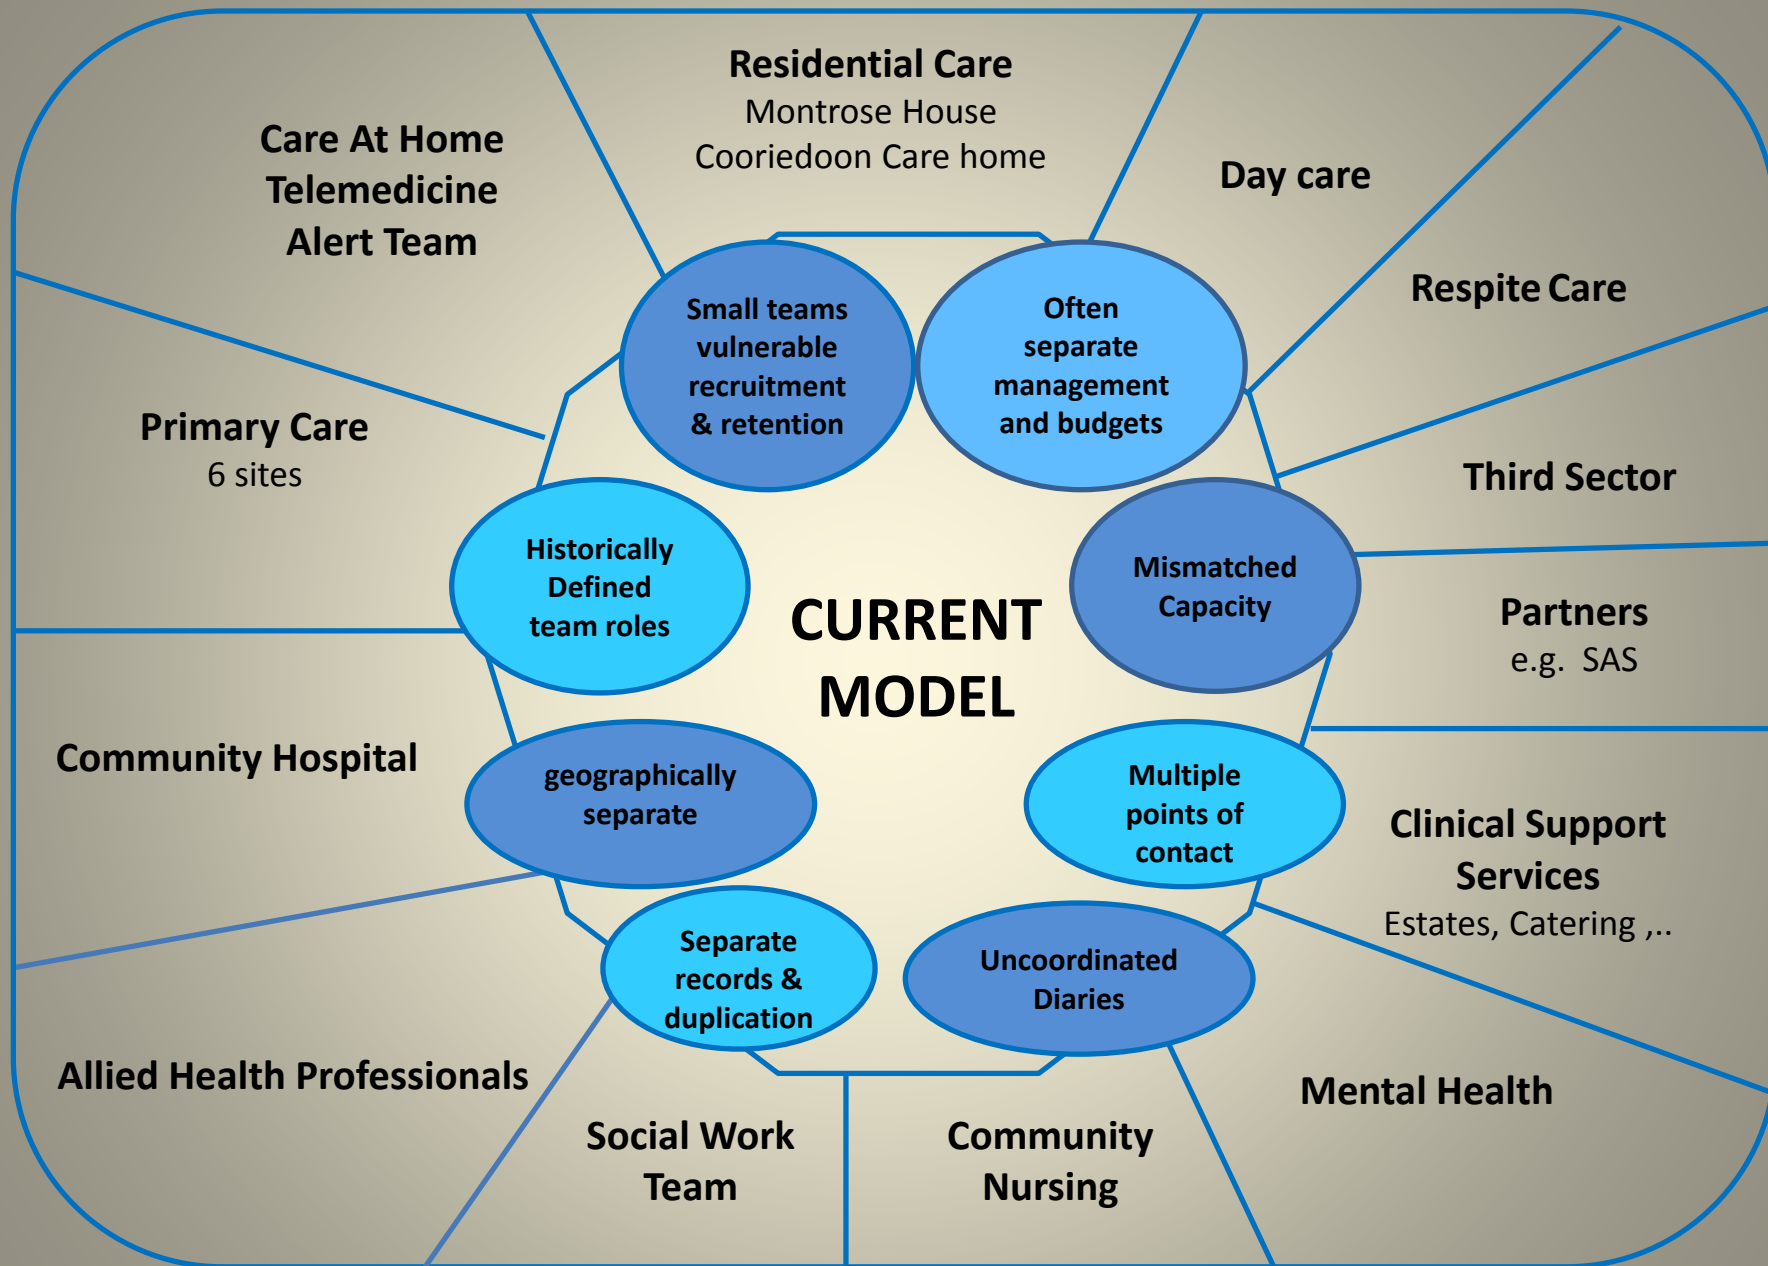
Residential Care
Montrose House
Cooriedoon Care home

Care At Home
Telemedicine
Alert Team

Day care

Respite Care

Primary Care
6 sites

Third Sector

Partners
e.g. SAS

Community Hospital

Clinical Support Services
Estates, Catering ,..

Allied Health Professionals

Mental Health

Social Work Team

Community Nursing

Small teams vulnerable recruitment & retention

Often separate management and budgets

Historically Defined team roles

Mismatched Capacity

CURRENT MODEL

geographically separate

Multiple points of contact

Separate records & duplication

Uncoordinated Diaries